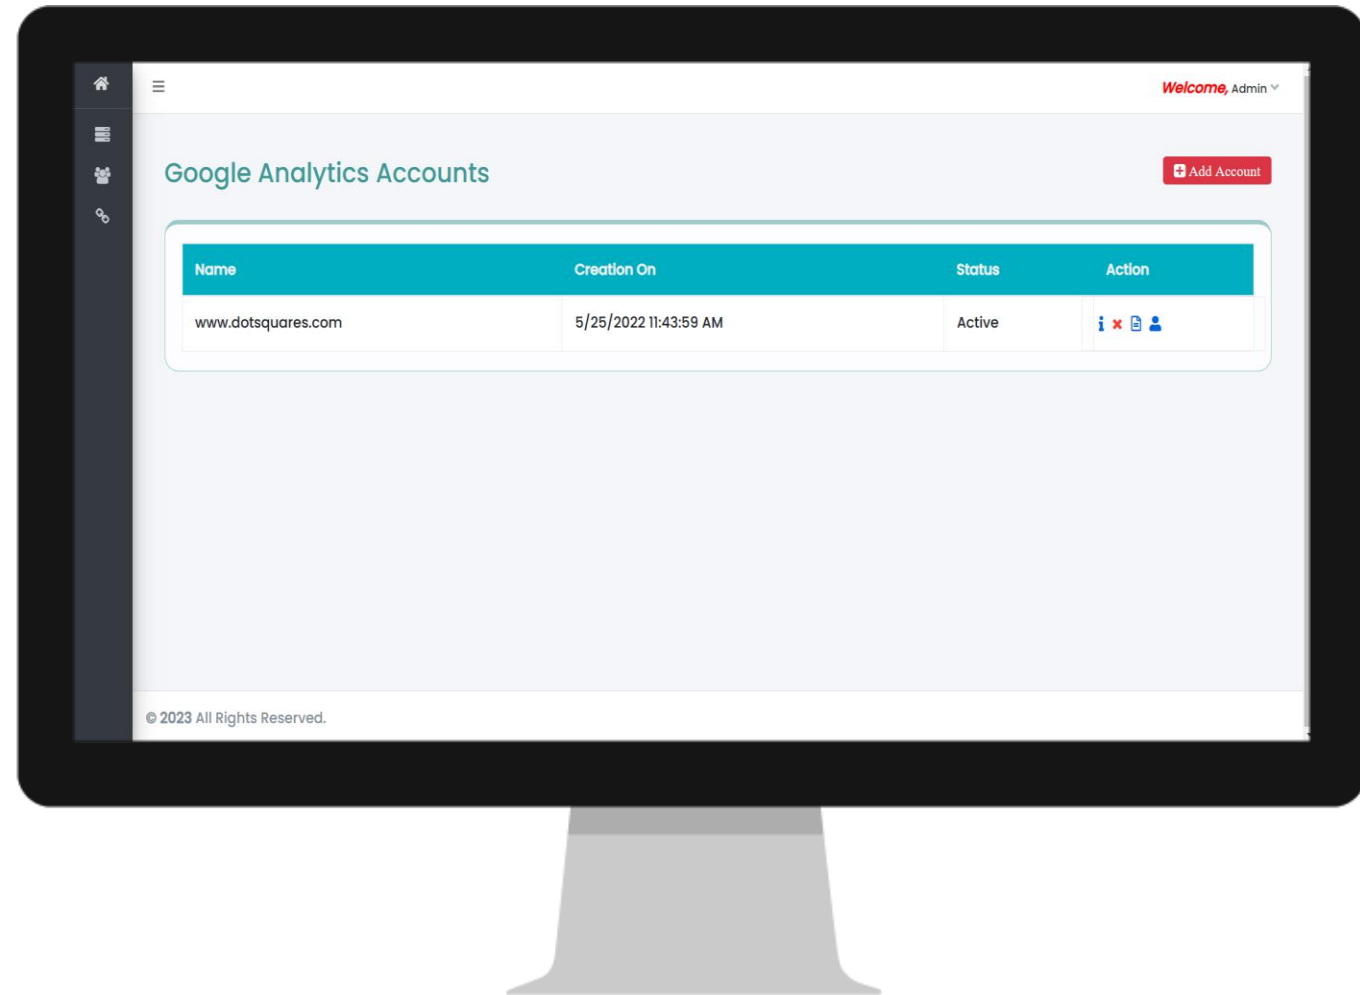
Welcome, Admin

Google Analytics Accounts

Add Account

| Name | Creation On | Status | Action |
|---|---|---|---|
| www.dotsquares.com | 5/25/2022 11:43:59 AM | Active | |

© 2023 All Rights Reserved.